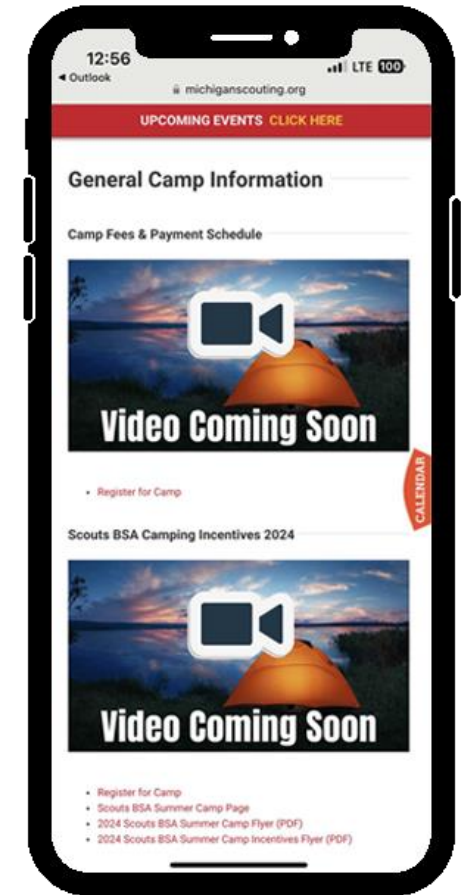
12:56
◂ Outlook
LTE 100
michiganscouting.org

UPCOMING EVENTS CLICK HERE

General Camp Information

Camp Fees & Payment Schedule

Video Coming Soon

- Register for Camp

CALENDAR

Scouts BSA Camping Incentives 2024

Video Coming Soon

- Register for Camp
- Scouts BSA Summer Camp Page
- 2024 Scouts BSA Summer Camp Flyer (PDF)
- 2024 Scouts BSA Summer Camp Incentives Flyer (PDF)